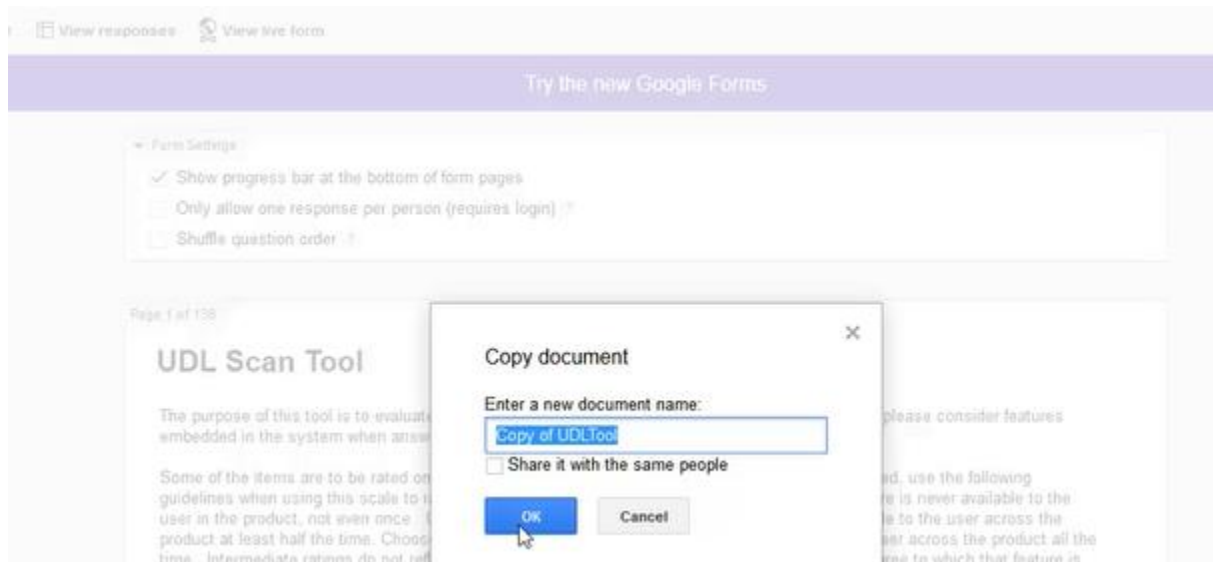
View responses View live form

Try the new Google Forms

Form Settings

Show progress bar at the bottom of form pages

Only allow one response per person (requires login) ?

Shuffle question order ?

Page 1 of 138

UDL Scan Tool

The purpose of this tool is to evaluat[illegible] please consider features embedded in the system when answ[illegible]

Some of the items are to be rated on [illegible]d, use the following guidelines when using this scale to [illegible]e is never available to the user in the product, not even once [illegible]le to the user across the product at least half the time. Choos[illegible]er across the product all the time. Intermediate ratings do not ref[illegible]ree to which that feature is

×

Copy document

Enter a new document name:

Copy of UDLTool

Share it with the same people

OK

Cancel